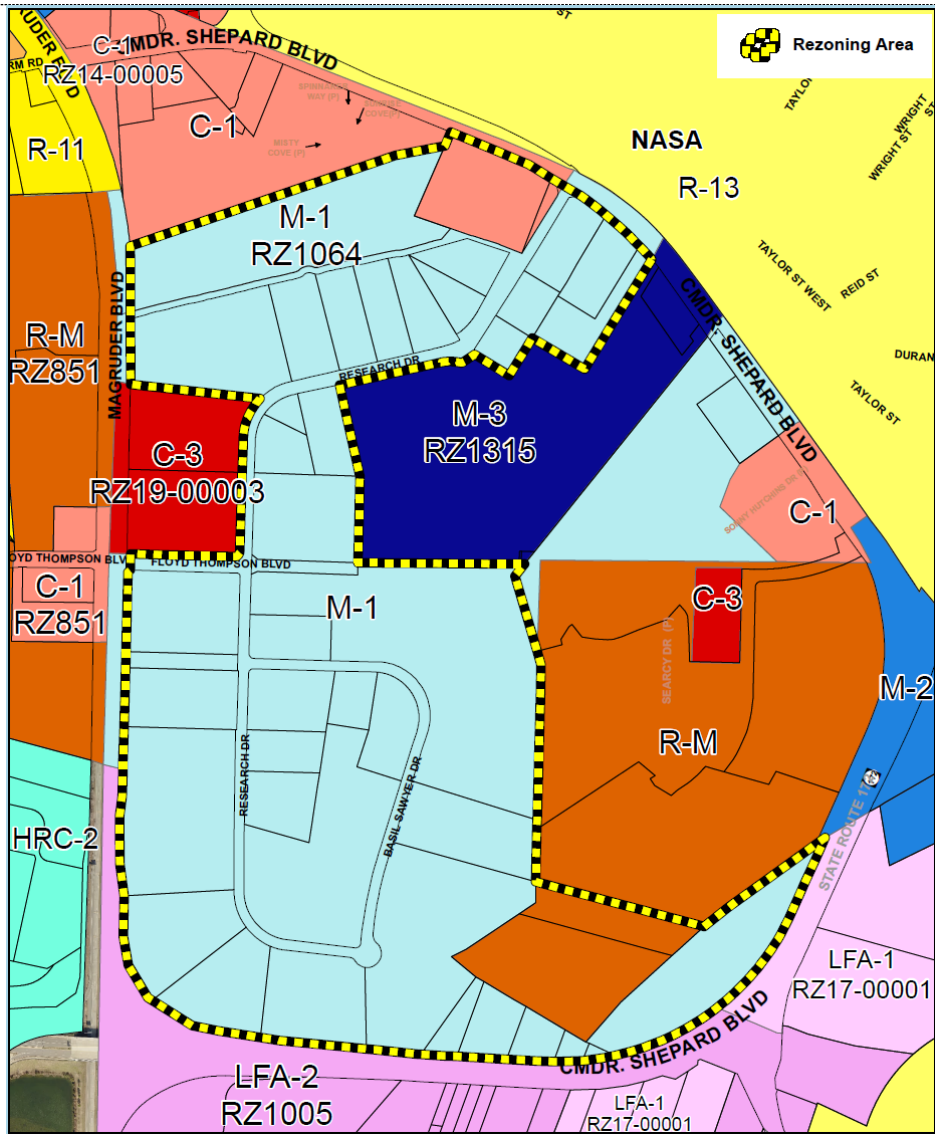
Rezoning Area

C-1
RZ14-00005
MDR. SHEPARD BLVD
RUDER BLVD
RM RD
C-1
SPINNAKER WAY (P)
MISTY COVE (P)
MISTY COVE (P)
R-11
NASA
R-13
TAYLOR
WRIGHT
WRIGHT ST
M-1
RZ1064
TAYLOR ST WEST
REID ST
CMDR. SHEPARD BLVD
R-M
RZ851
MAGRUDER BLVD
RESEARCH DR
DURAN
TAYLOR ST
M-3
RZ1315
C-3
RZ19-00003
BOBBY HUTCHINS DR
C-1
OYD THOMPSON BLVD
FLOYD THOMPSON BLVD
C-1
RZ851
M-1
C-3
SEARCY DR (P)
M-2
R-M
RESEARCH DR
BASIL SAWYER DR
HRC-2
STATE ROUTE 17
LFA-1
RZ17-00001
CMDR. SHEPARD BLVD
LFA-2
RZ1005
LFA-1
RZ17-00001